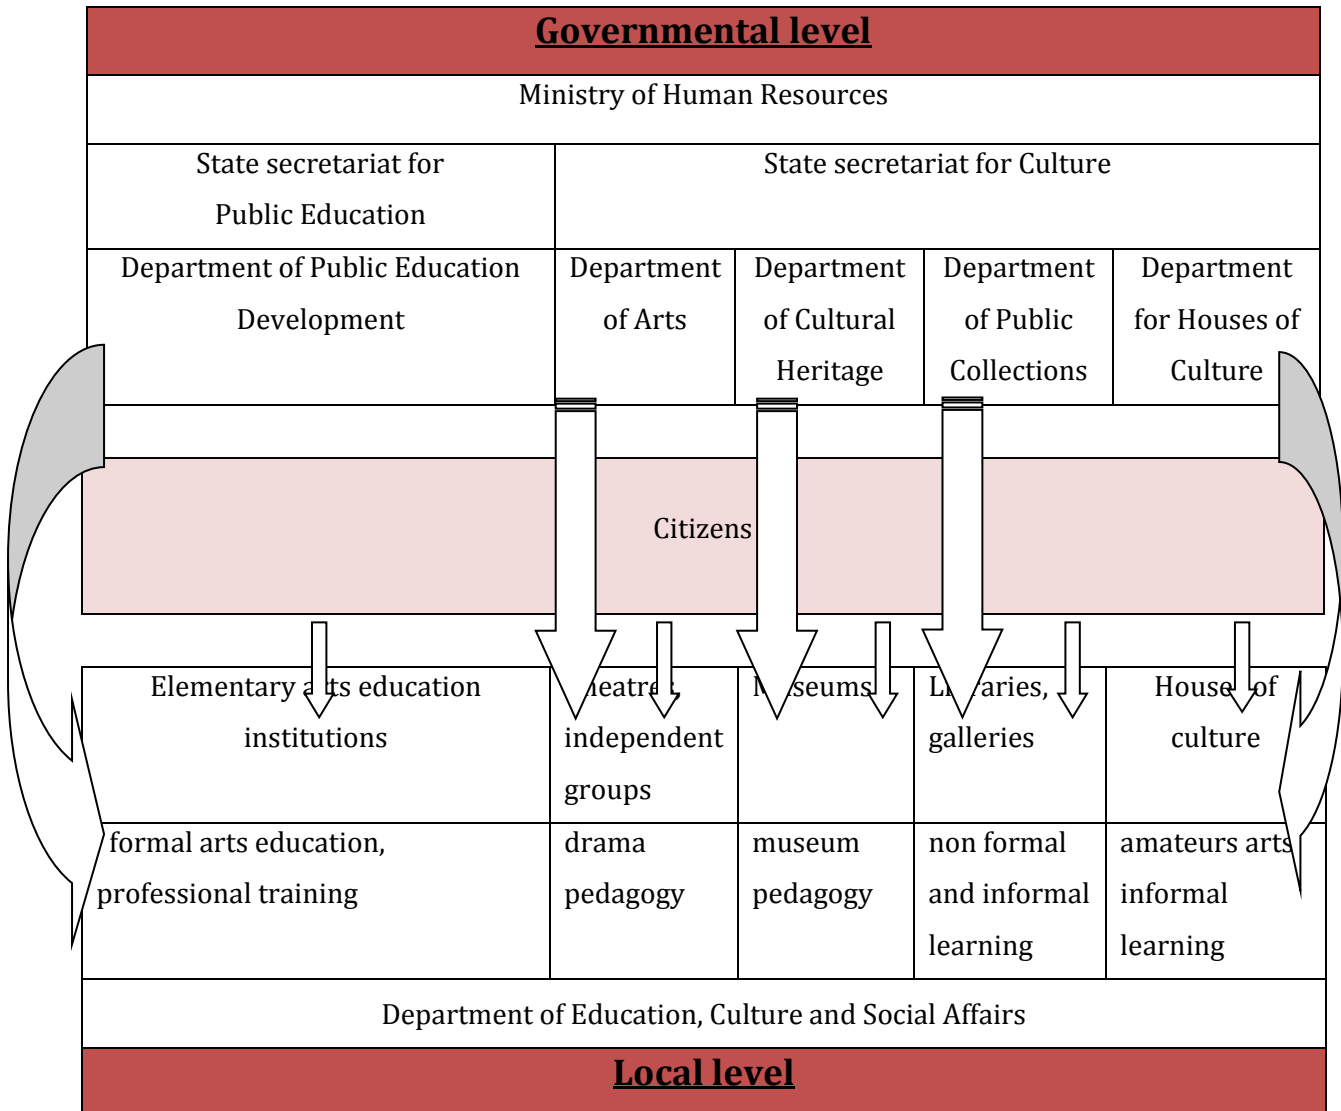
Governmental level

Ministry of Human Resources

State secretariat for Public Education

State secretariat for Culture

Department of Public Education Development

Department of Arts

Department of Cultural Heritage

Department of Public Collections

Department for Houses of Culture

Citizens

Elementary a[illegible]ts education institutions

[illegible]eatre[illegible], independent groups

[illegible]seums

Li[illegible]aries, galleries

House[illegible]of culture

formal arts education, professional training

drama pedagogy

museum pedagogy

non formal and informal learning

amateurs arts informal learning

Department of Education, Culture and Social Affairs

Local level